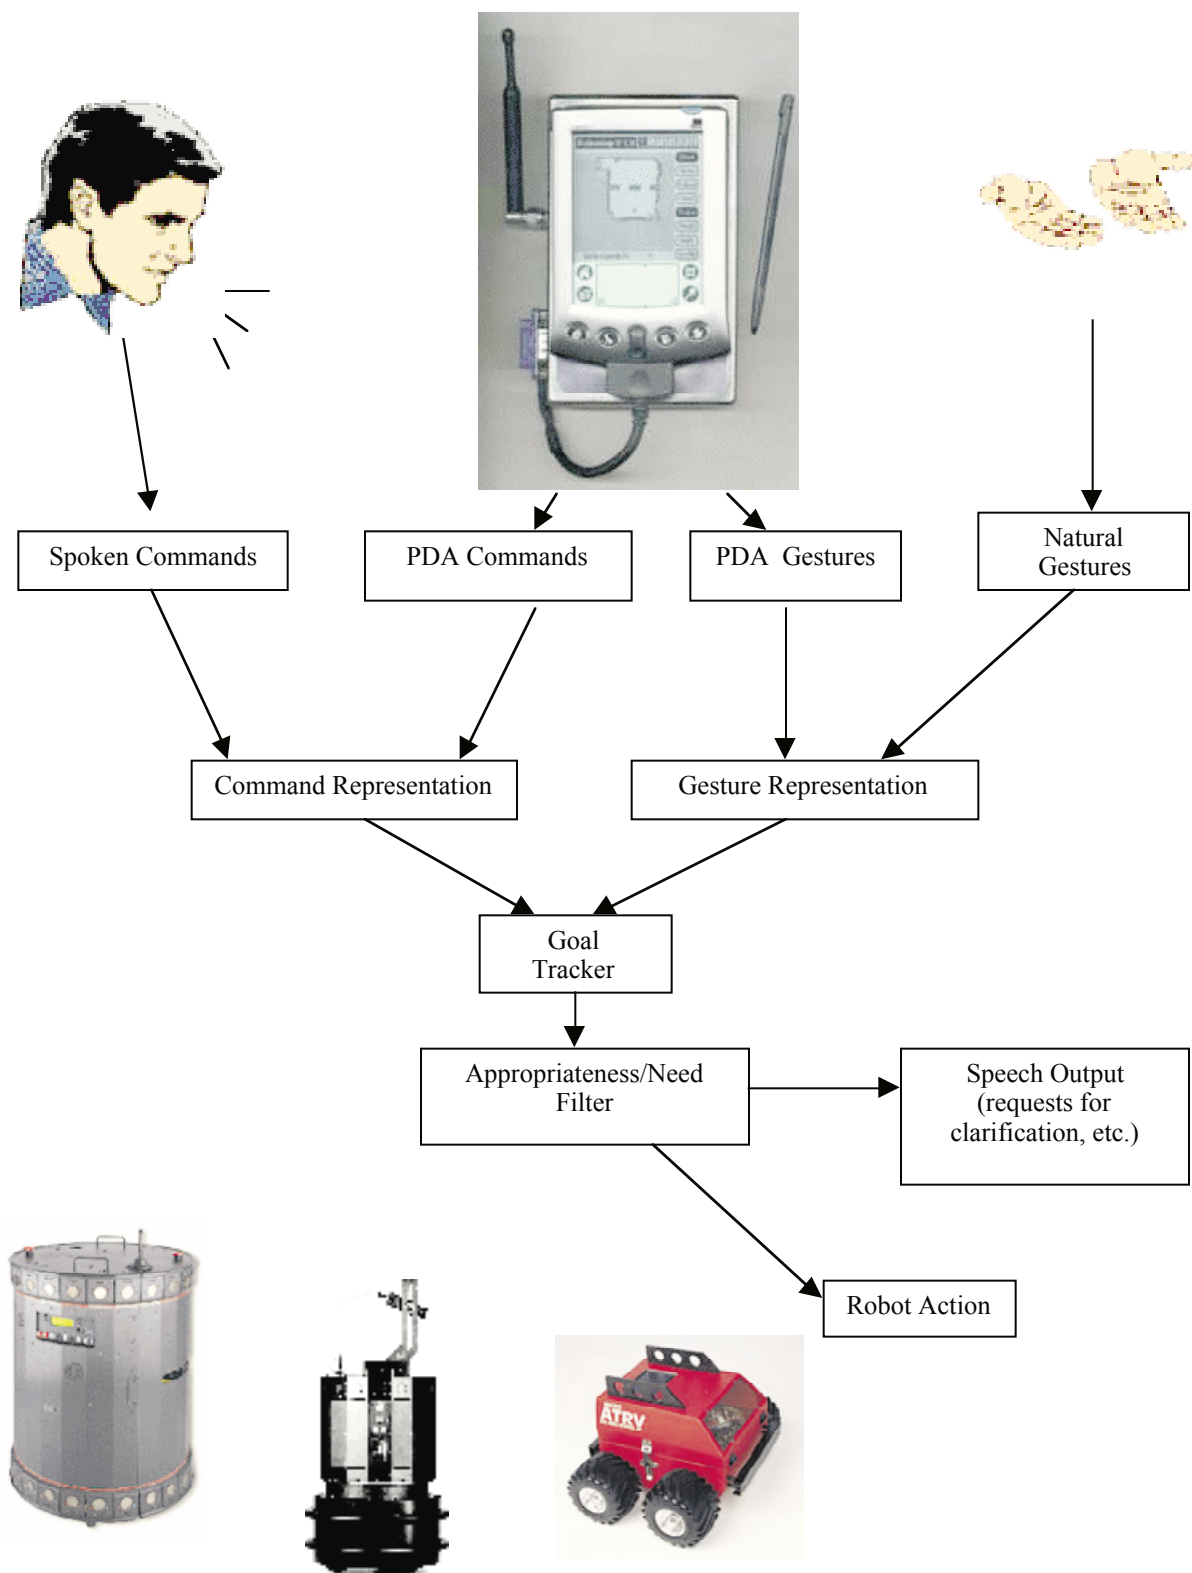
Spoken Commands

PDA Commands

PDA Gestures

Natural Gestures

Command Representation

Gesture Representation

Goal Tracker

Appropriateness/Need Filter

Speech Output (requests for clarification, etc.)

Robot Action

ATRV